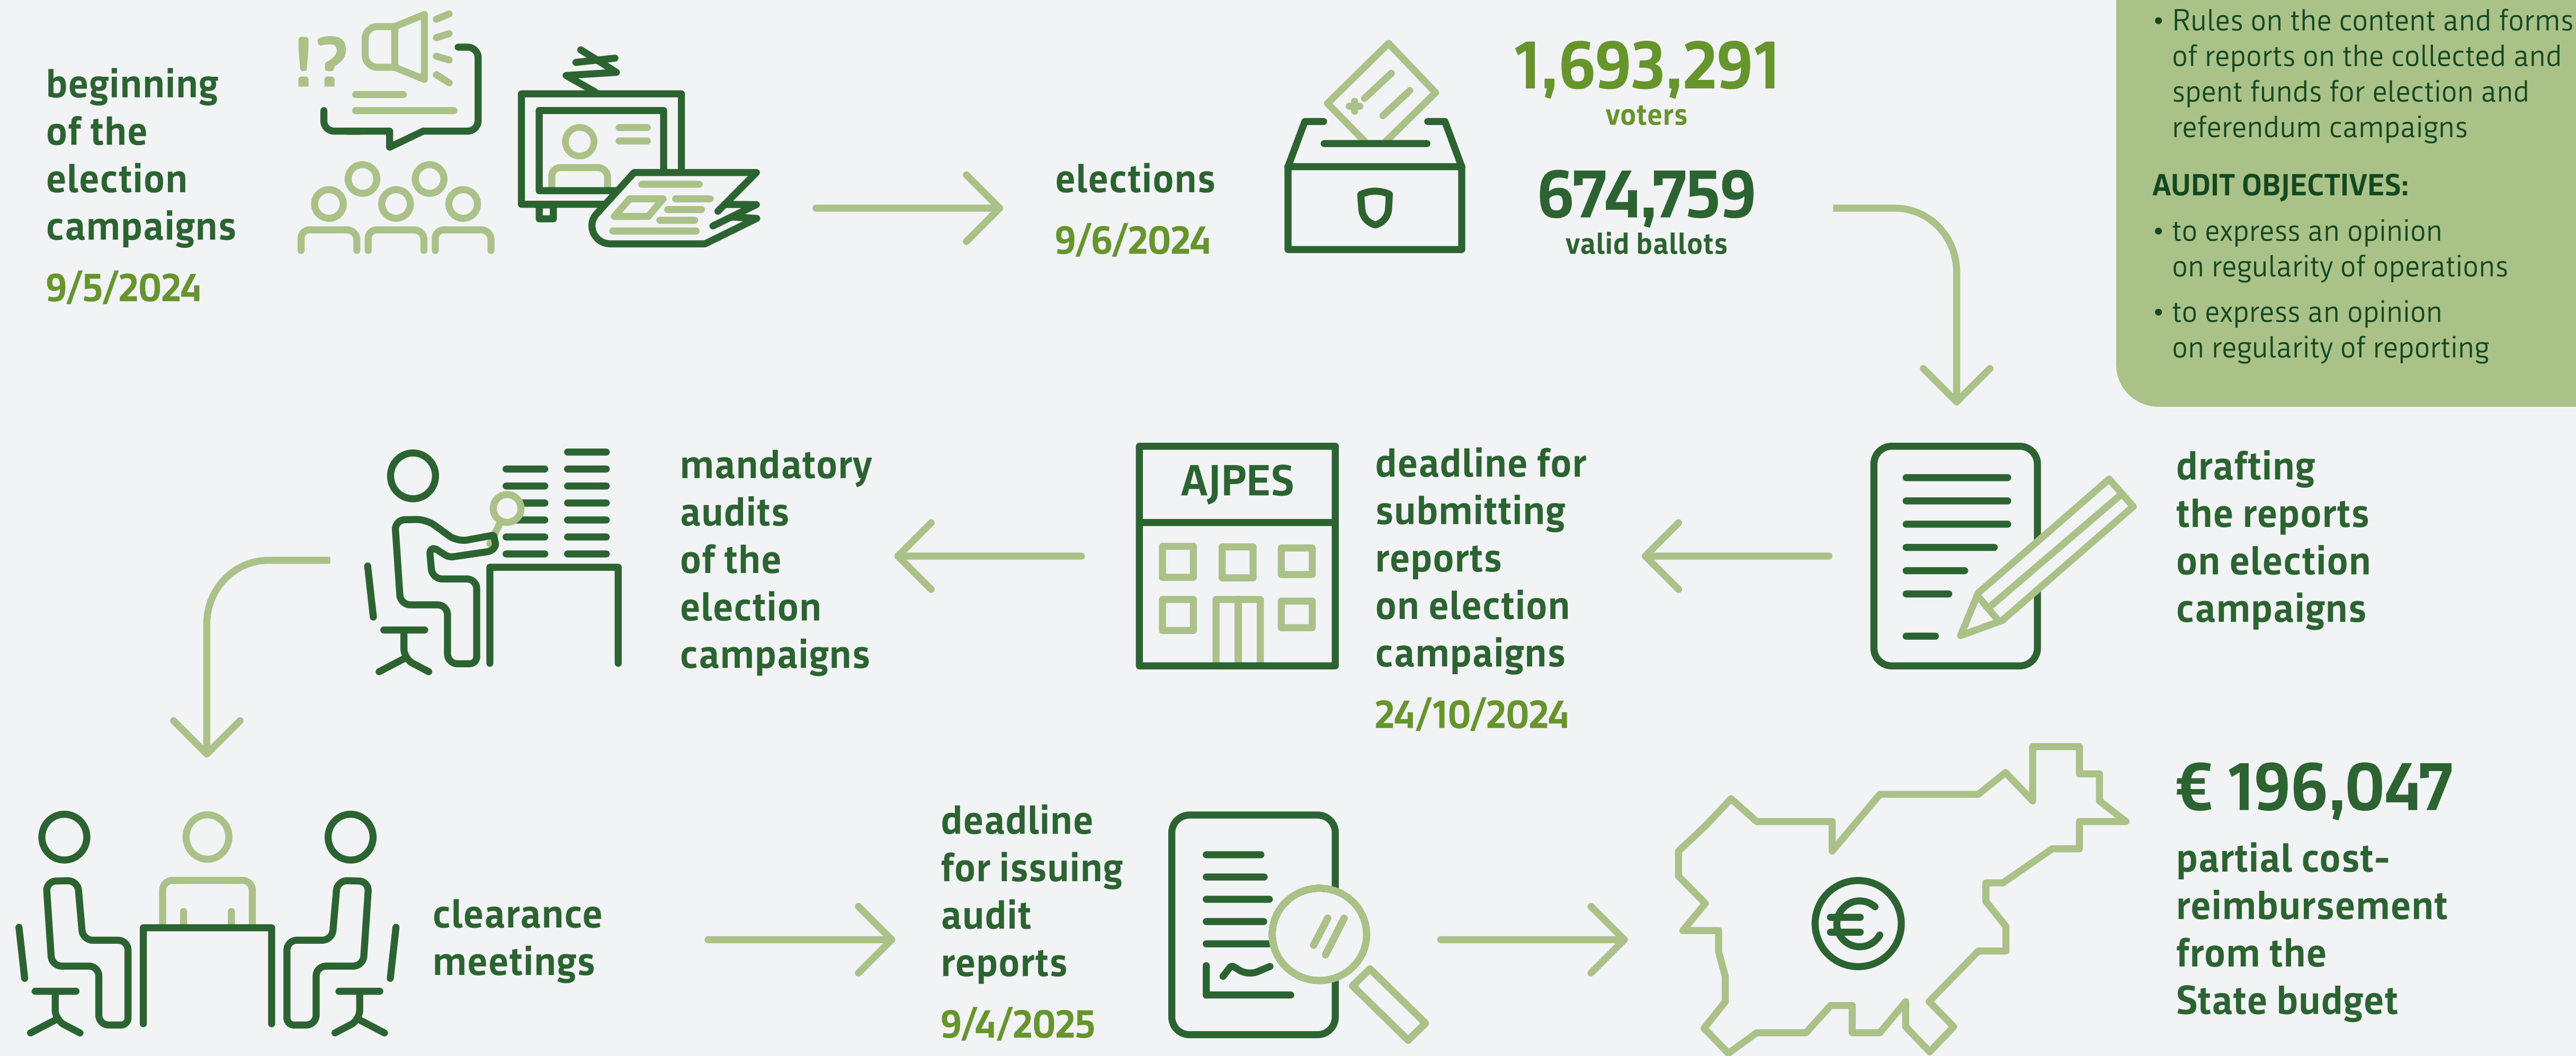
beginning of the election campaigns
9/5/2024

!?

elections
9/6/2024

1,693,291
voters

674,759
valid ballots

• Rules on the content and forms of reports on the collected and spent funds for election and referendum campaigns

AUDIT OBJECTIVES:
• to express an opinion on regularity of operations
• to express an opinion on regularity of reporting

drafting the reports on election campaigns

deadline for submitting reports on election campaigns
24/10/2024

AJPES

mandatory audits of the election campaigns

clearance meetings

deadline for issuing audit reports
9/4/2025

€ 196,047
partial cost-reimbursement from the State budget